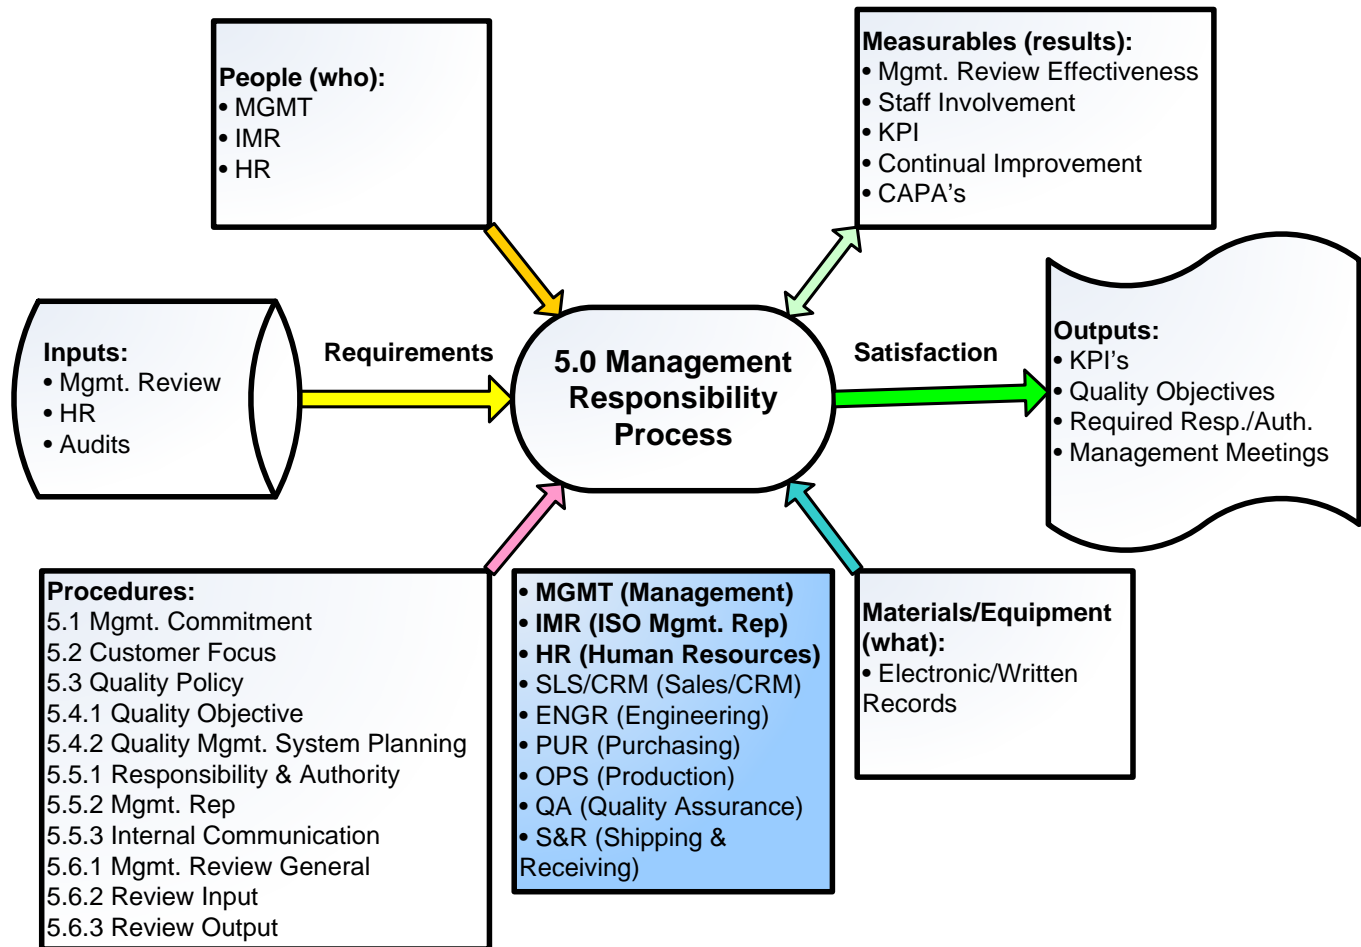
People (who):
• MGMT
• IMR
• HR

Measurables (results):
• Mgmt. Review Effectiveness
• Staff Involvement
• KPI
• Continual Improvement
• CAPA's

Inputs:
• Mgmt. Review
• HR
• Audits

Requirements

5.0 Management Responsibility Process

Satisfaction

Outputs:
• KPI's
• Quality Objectives
• Required Resp./Auth.
• Management Meetings

Procedures:
5.1 Mgmt. Commitment
5.2 Customer Focus
5.3 Quality Policy
5.4.1 Quality Objective
5.4.2 Quality Mgmt. System Planning
5.5.1 Responsibility & Authority
5.5.2 Mgmt. Rep
5.5.3 Internal Communication
5.6.1 Mgmt. Review General
5.6.2 Review Input
5.6.3 Review Output

• MGMT (Management)
• IMR (ISO Mgmt. Rep)
• HR (Human Resources)
• SLS/CRM (Sales/CRM)
• ENGR (Engineering)
• PUR (Purchasing)
• OPS (Production)
• QA (Quality Assurance)
• S&R (Shipping & Receiving)

Materials/Equipment (what):
• Electronic/Written Records